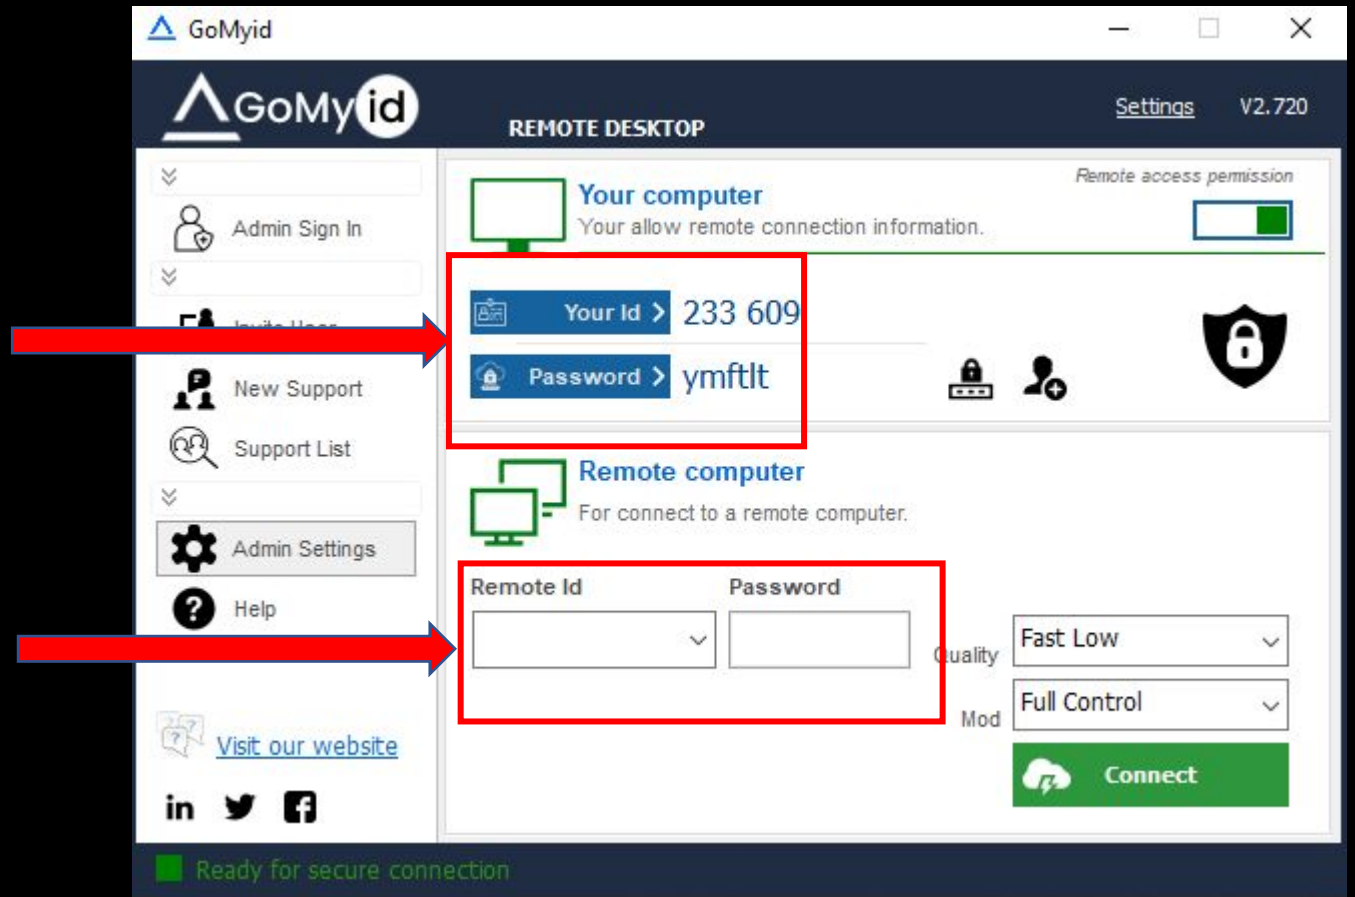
GoMyid

GoMyid

REMOTE DESKTOP

Settings V2.720

Admin Sign In

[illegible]

New Support

Support List

Admin Settings

Help

Visit our website

Your computer
Your allow remote connection information.

Remote access permission

Your Id 233 609

Password ymftlt

Remote computer
For connect to a remote computer.

Remote Id

Password

Quality Fast Low

Mod Full Control

Connect

Ready for secure connection